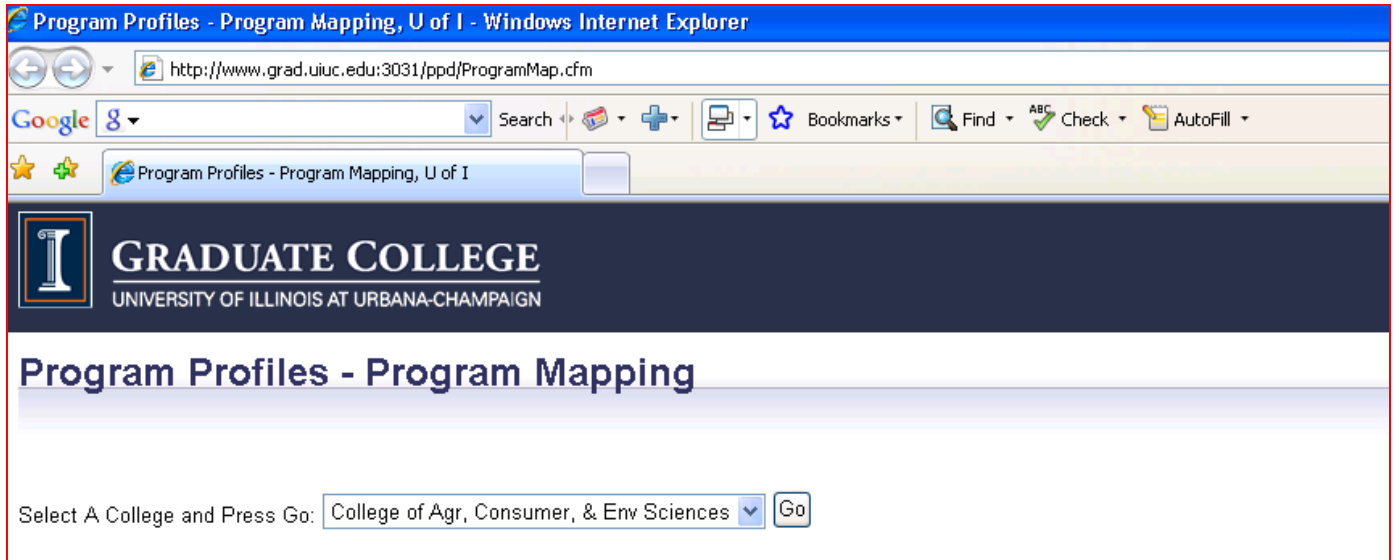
Program Profiles - Program Mapping, U of I - Windows Internet Explorer

http://www.grad.uiuc.edu:3031/ppd/ProgramMap.cfm

Google Search Bookmarks Find Check AutoFill

Program Profiles - Program Mapping, U of I

GRADUATE COLLEGE
UNIVERSITY OF ILLINOIS AT URBANA-CHAMPAIGN

Program Profiles - Program Mapping

Select A College and Press Go: College of Agr, Consumer, & Env Sciences Go